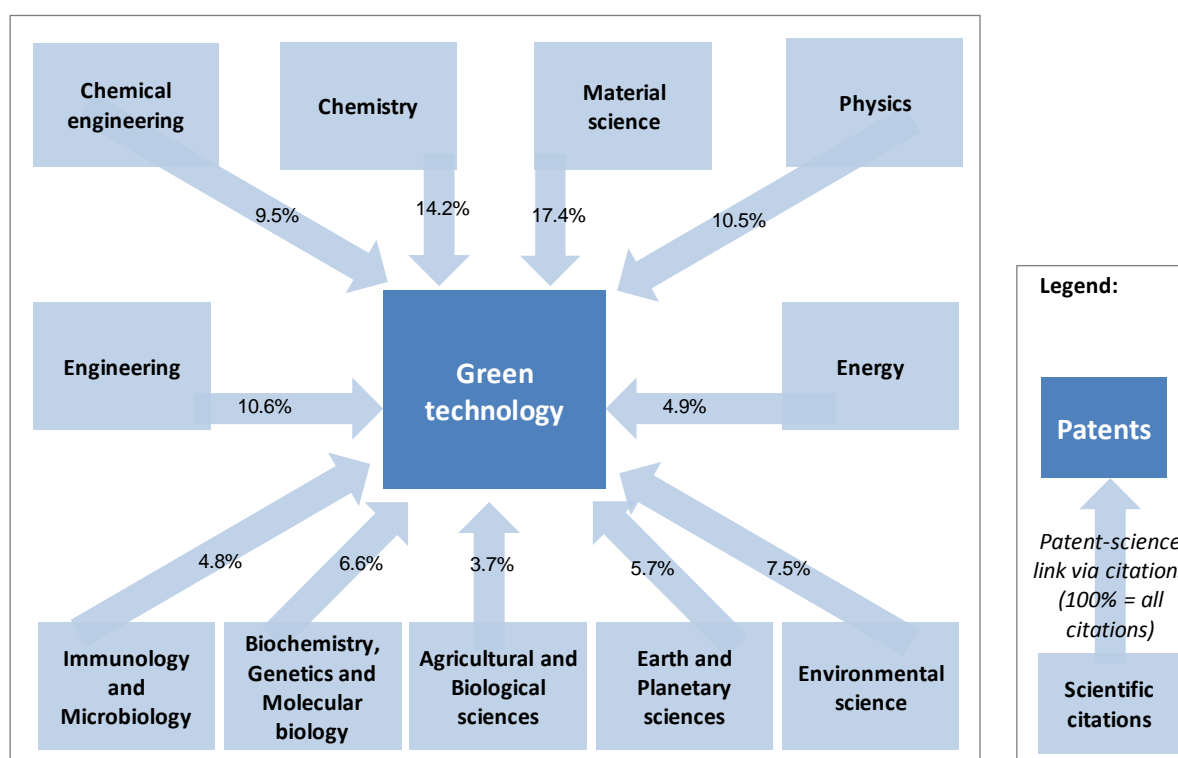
Chemical engineering

Chemistry

Material science

Physics

9.5%

14.2%

17.4%

10.5%

Engineering

10.6%

Green technology

4.9%

Energy

4.8%

6.6%

3.7%

5.7%

7.5%

Immunology and Microbiology

Biochemistry, Genetics and Molecular biology

Agricultural and Biological sciences

Earth and Planetary sciences

Environmental science

Legend:

Patents

Patent-science link via citation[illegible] (100% = all citations)

Scientific citations